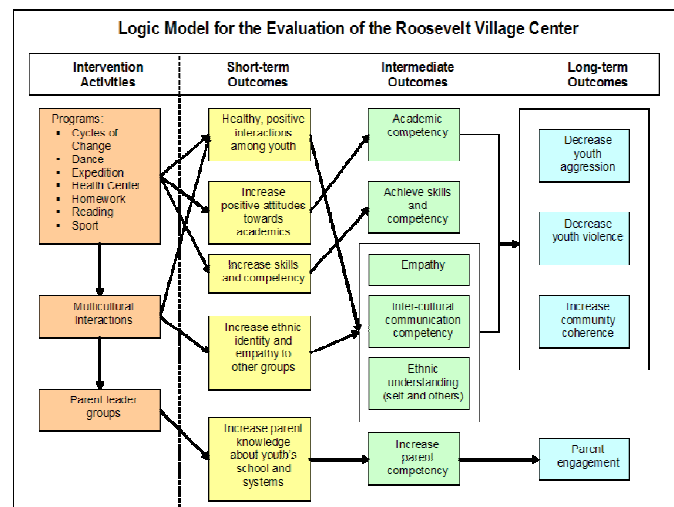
Logic Model for the Evaluation of the Roosevelt Village Center

| Intervention Activities | Short-term Outcomes | Intermediate Outcomes | Long-term Outcomes |
|---|---|---|---|

Programs:
- Cycles of Change
- Dance
- Expedition
- Health Center
- Homework
- Reading
- Sport

Multicultural interactions

Parent leader groups

Healthy, positive interactions among youth

Increase positive attitudes towards academics

Increase skills and competency

Increase ethnic identity and empathy to other groups

Increase parent knowledge about youth's school and systems

Academic competency

Achieve skills and competency

Empathy

Inter-cultural communication competency

Ethnic understanding (self and others)

Increase parent competency

Decrease youth aggression

Decrease youth violence

Increase community coherence

Parent engagement